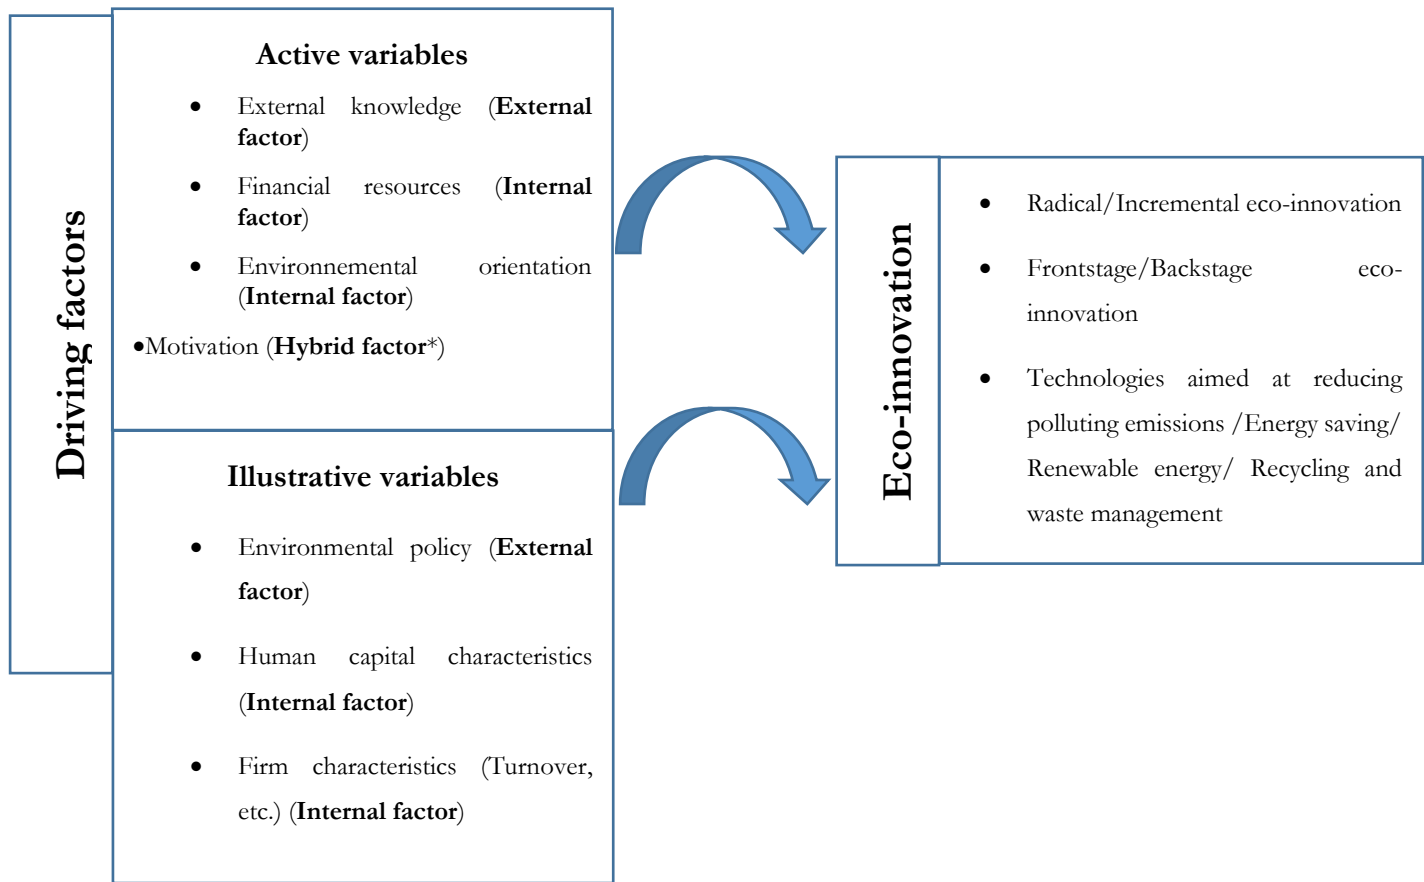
Driving factors

Active variables

- External knowledge (**External factor**)
- Financial resources (**Internal factor**)
- Environnemental orientation (**Internal factor**)

•Motivation (**Hybrid factor***)

Illustrative variables

- Environmental policy (**External factor**)
- Human capital characteristics (**Internal factor**)
- Firm characteristics (Turnover, etc.) (**Internal factor**)

Eco-innovation

- Radical/Incremental eco-innovation
- Frontstage/Backstage eco-innovation
- Technologies aimed at reducing polluting emissions /Energy saving/ Renewable energy/ Recycling and waste management